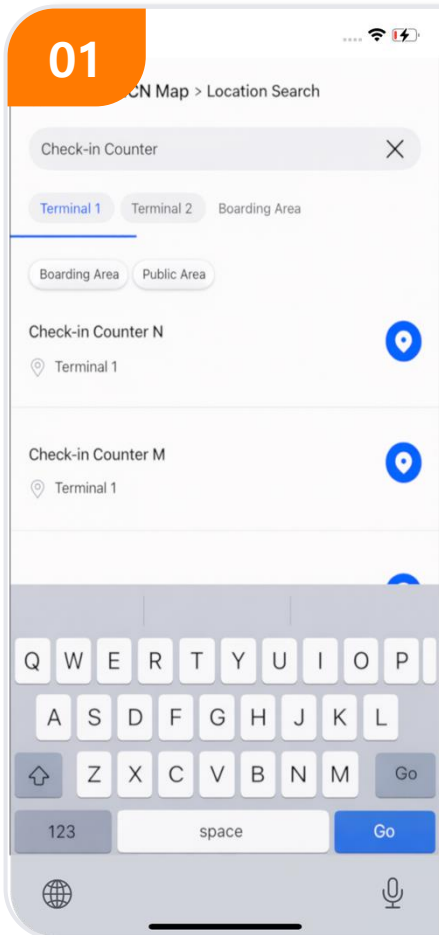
01

CN Map > Location Search

Check-in Counter

Terminal 1 Terminal 2 Boarding Area

Boarding Area Public Area

Check-in Counter N
Terminal 1

Check-in Counter M
Terminal 1

Q W E R T Y U I O P
A S D F G H J K L
Z X C V B N M Go
123 space Go